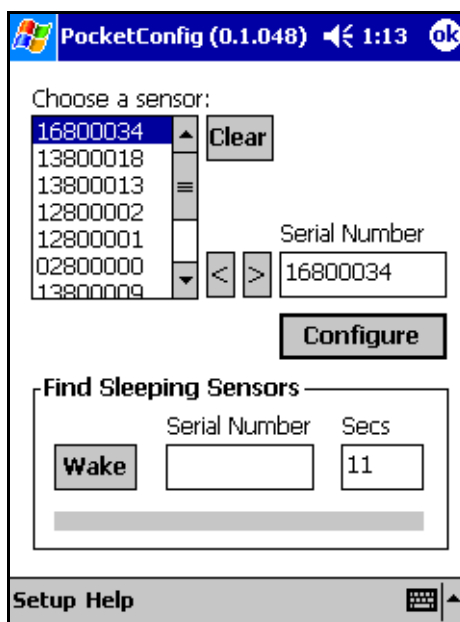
PocketConfig (0.1.048) 1:13 ok

Choose a sensor:

16800034
13800018
13800013
12800002
12800001
02800000
13800009

Clear

Serial Number

< >

16800034

Configure

Find Sleeping Sensors

Serial Number

Secs

Wake

11

Setup Help